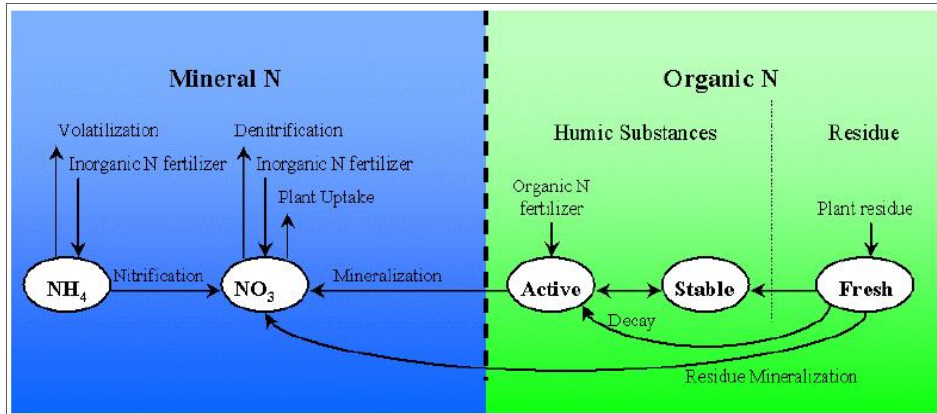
Mineral N

Organic N

Humic Substances

Residue

Volatilization

Inorganic N fertilizer

Denitrification

Inorganic N fertilizer

Plant Uptake

Organic N fertilizer

Plant residue

$NH_4$

Nitrification

$NO_3$

Mineralization

Active

Stable

Fresh

Decay

Residue Mineralization